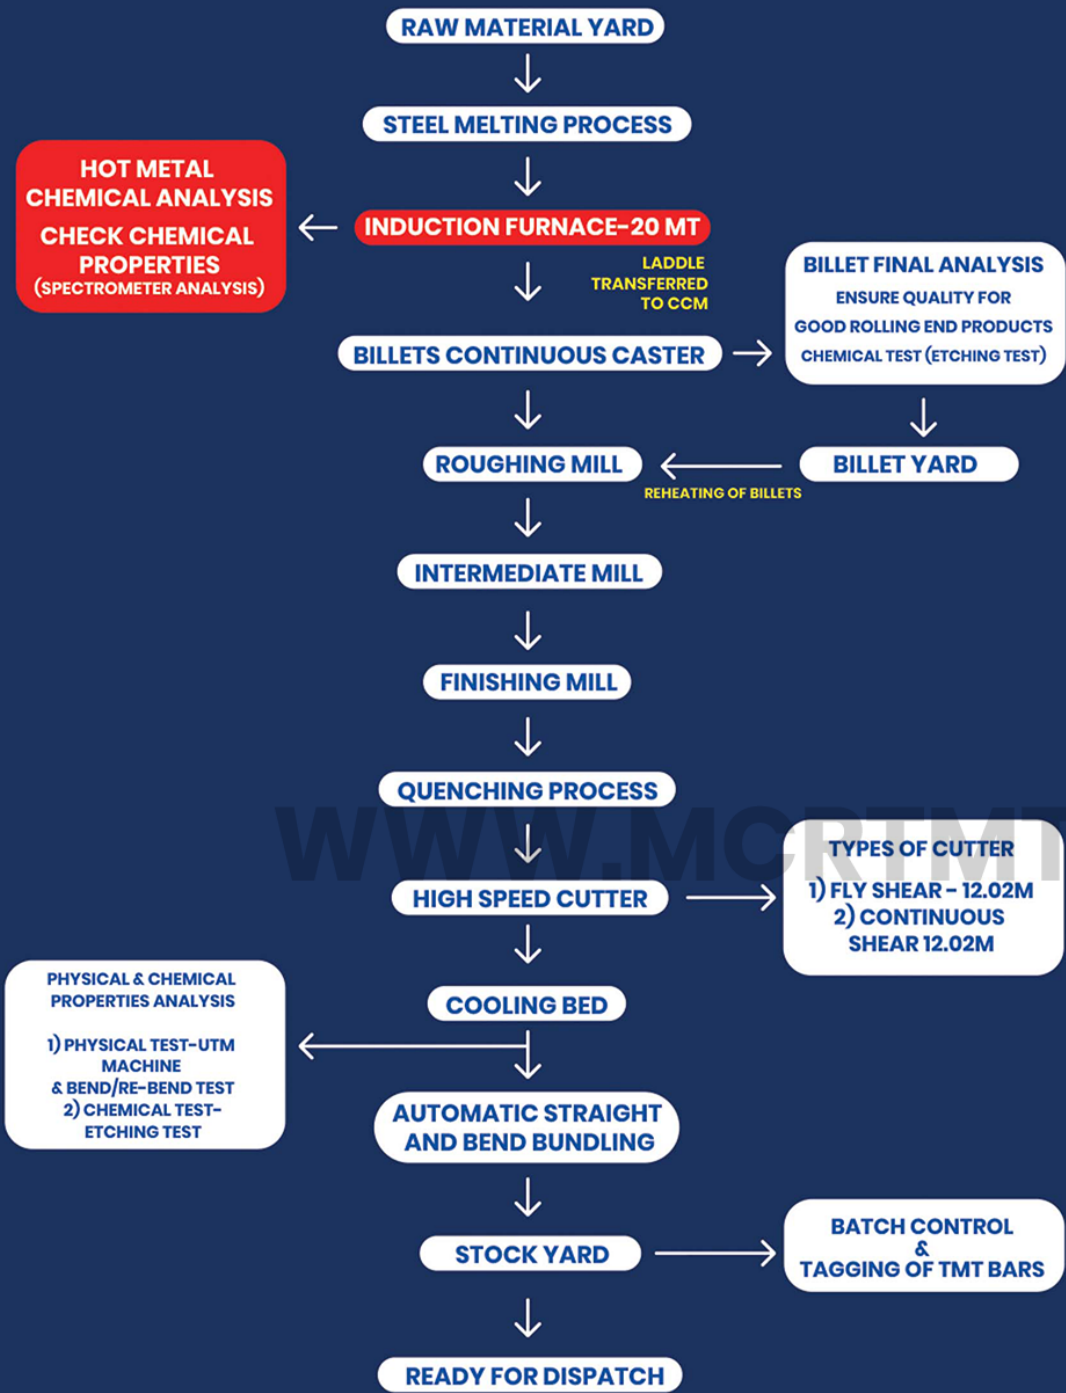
RAW MATERIAL YARD

STEEL MELTING PROCESS

HOT METAL CHEMICAL ANALYSIS

CHECK CHEMICAL PROPERTIES (SPECTROMETER ANALYSIS)

INDUCTION FURNACE-20 MT

LADDLE TRANSFERRED TO CCM

BILLET FINAL ANALYSIS

ENSURE QUALITY FOR GOOD ROLLING END PRODUCTS CHEMICAL TEST (ETCHING TEST)

BILLETS CONTINUOUS CASTER

ROUGHING MILL

BILLET YARD

REHEATING OF BILLETS

INTERMEDIATE MILL

FINISHING MILL

QUENCHING PROCESS

WWW.MCRTMT

TYPES OF CUTTER

1) FLY SHEAR - 12.02M
2) CONTINUOUS SHEAR 12.02M

HIGH SPEED CUTTER

PHYSICAL & CHEMICAL PROPERTIES ANALYSIS

1) PHYSICAL TEST-UTM MACHINE & BEND/RE-BEND TEST
2) CHEMICAL TEST-ETCHING TEST

COOLING BED

AUTOMATIC STRAIGHT AND BEND BUNDLING

STOCK YARD

BATCH CONTROL & TAGGING OF TMT BARS

READY FOR DISPATCH